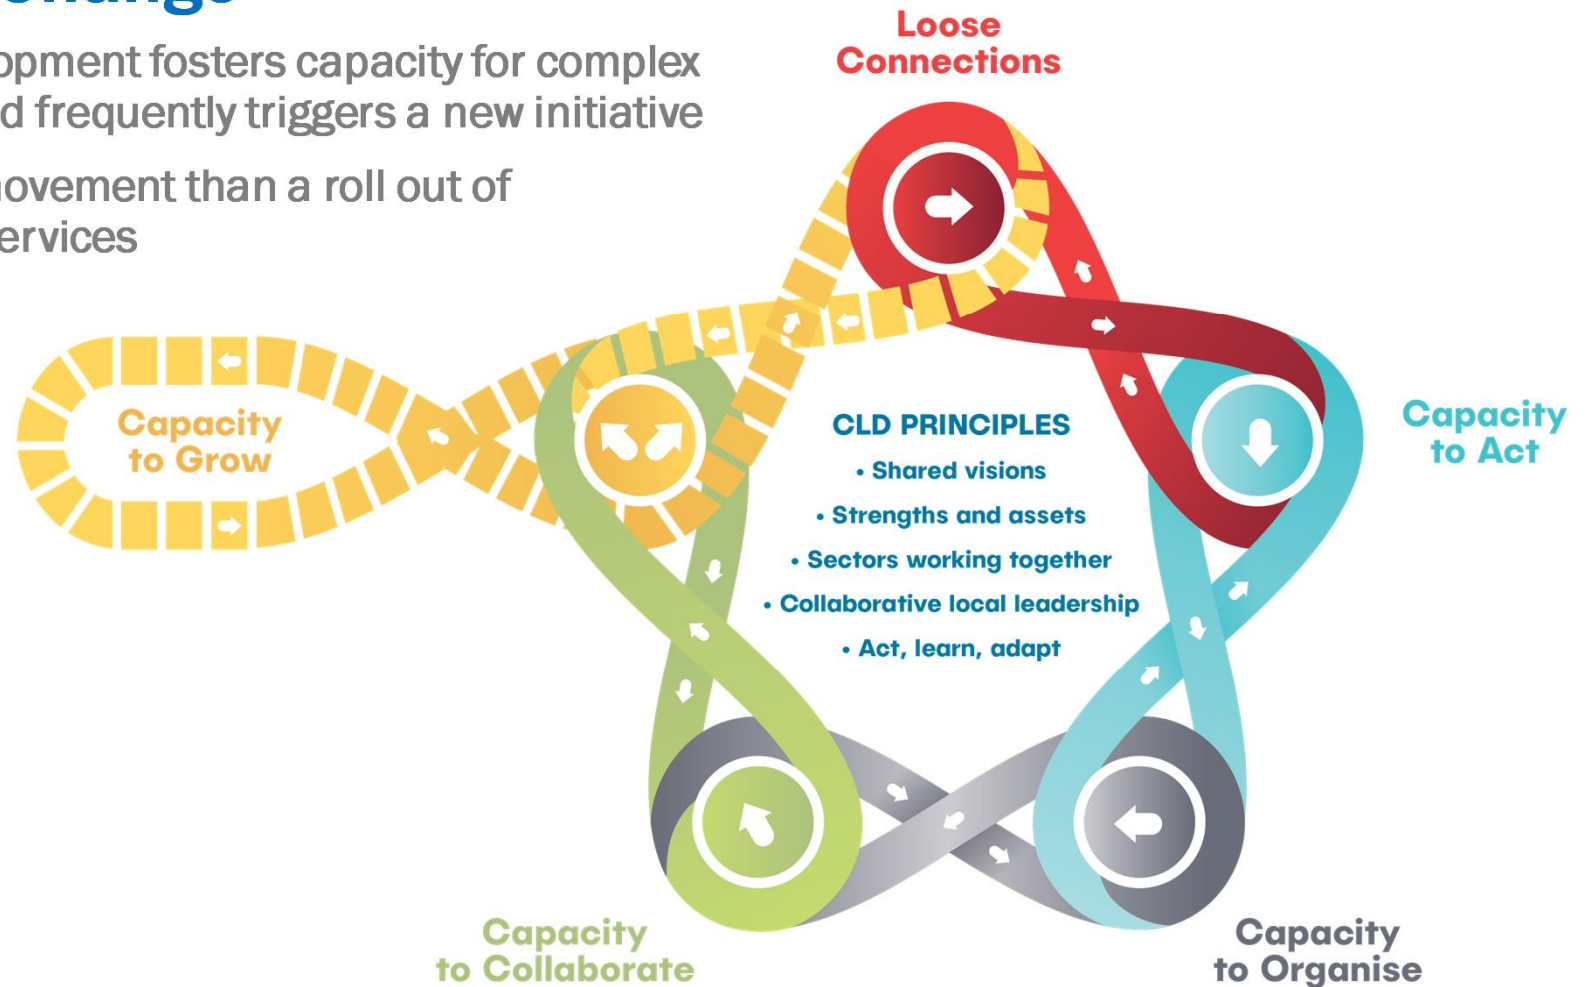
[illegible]

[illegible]opment fosters capacity for complex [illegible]d frequently triggers a new initiative

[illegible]ovement than a roll out of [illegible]ervices

Loose Connections

Capacity to Grow

Capacity to Act

CLD PRINCIPLES

• Shared visions

• Strengths and assets

• Sectors working together

• Collaborative local leadership

• Act, learn, adapt

Capacity to Collaborate

Capacity to Organise